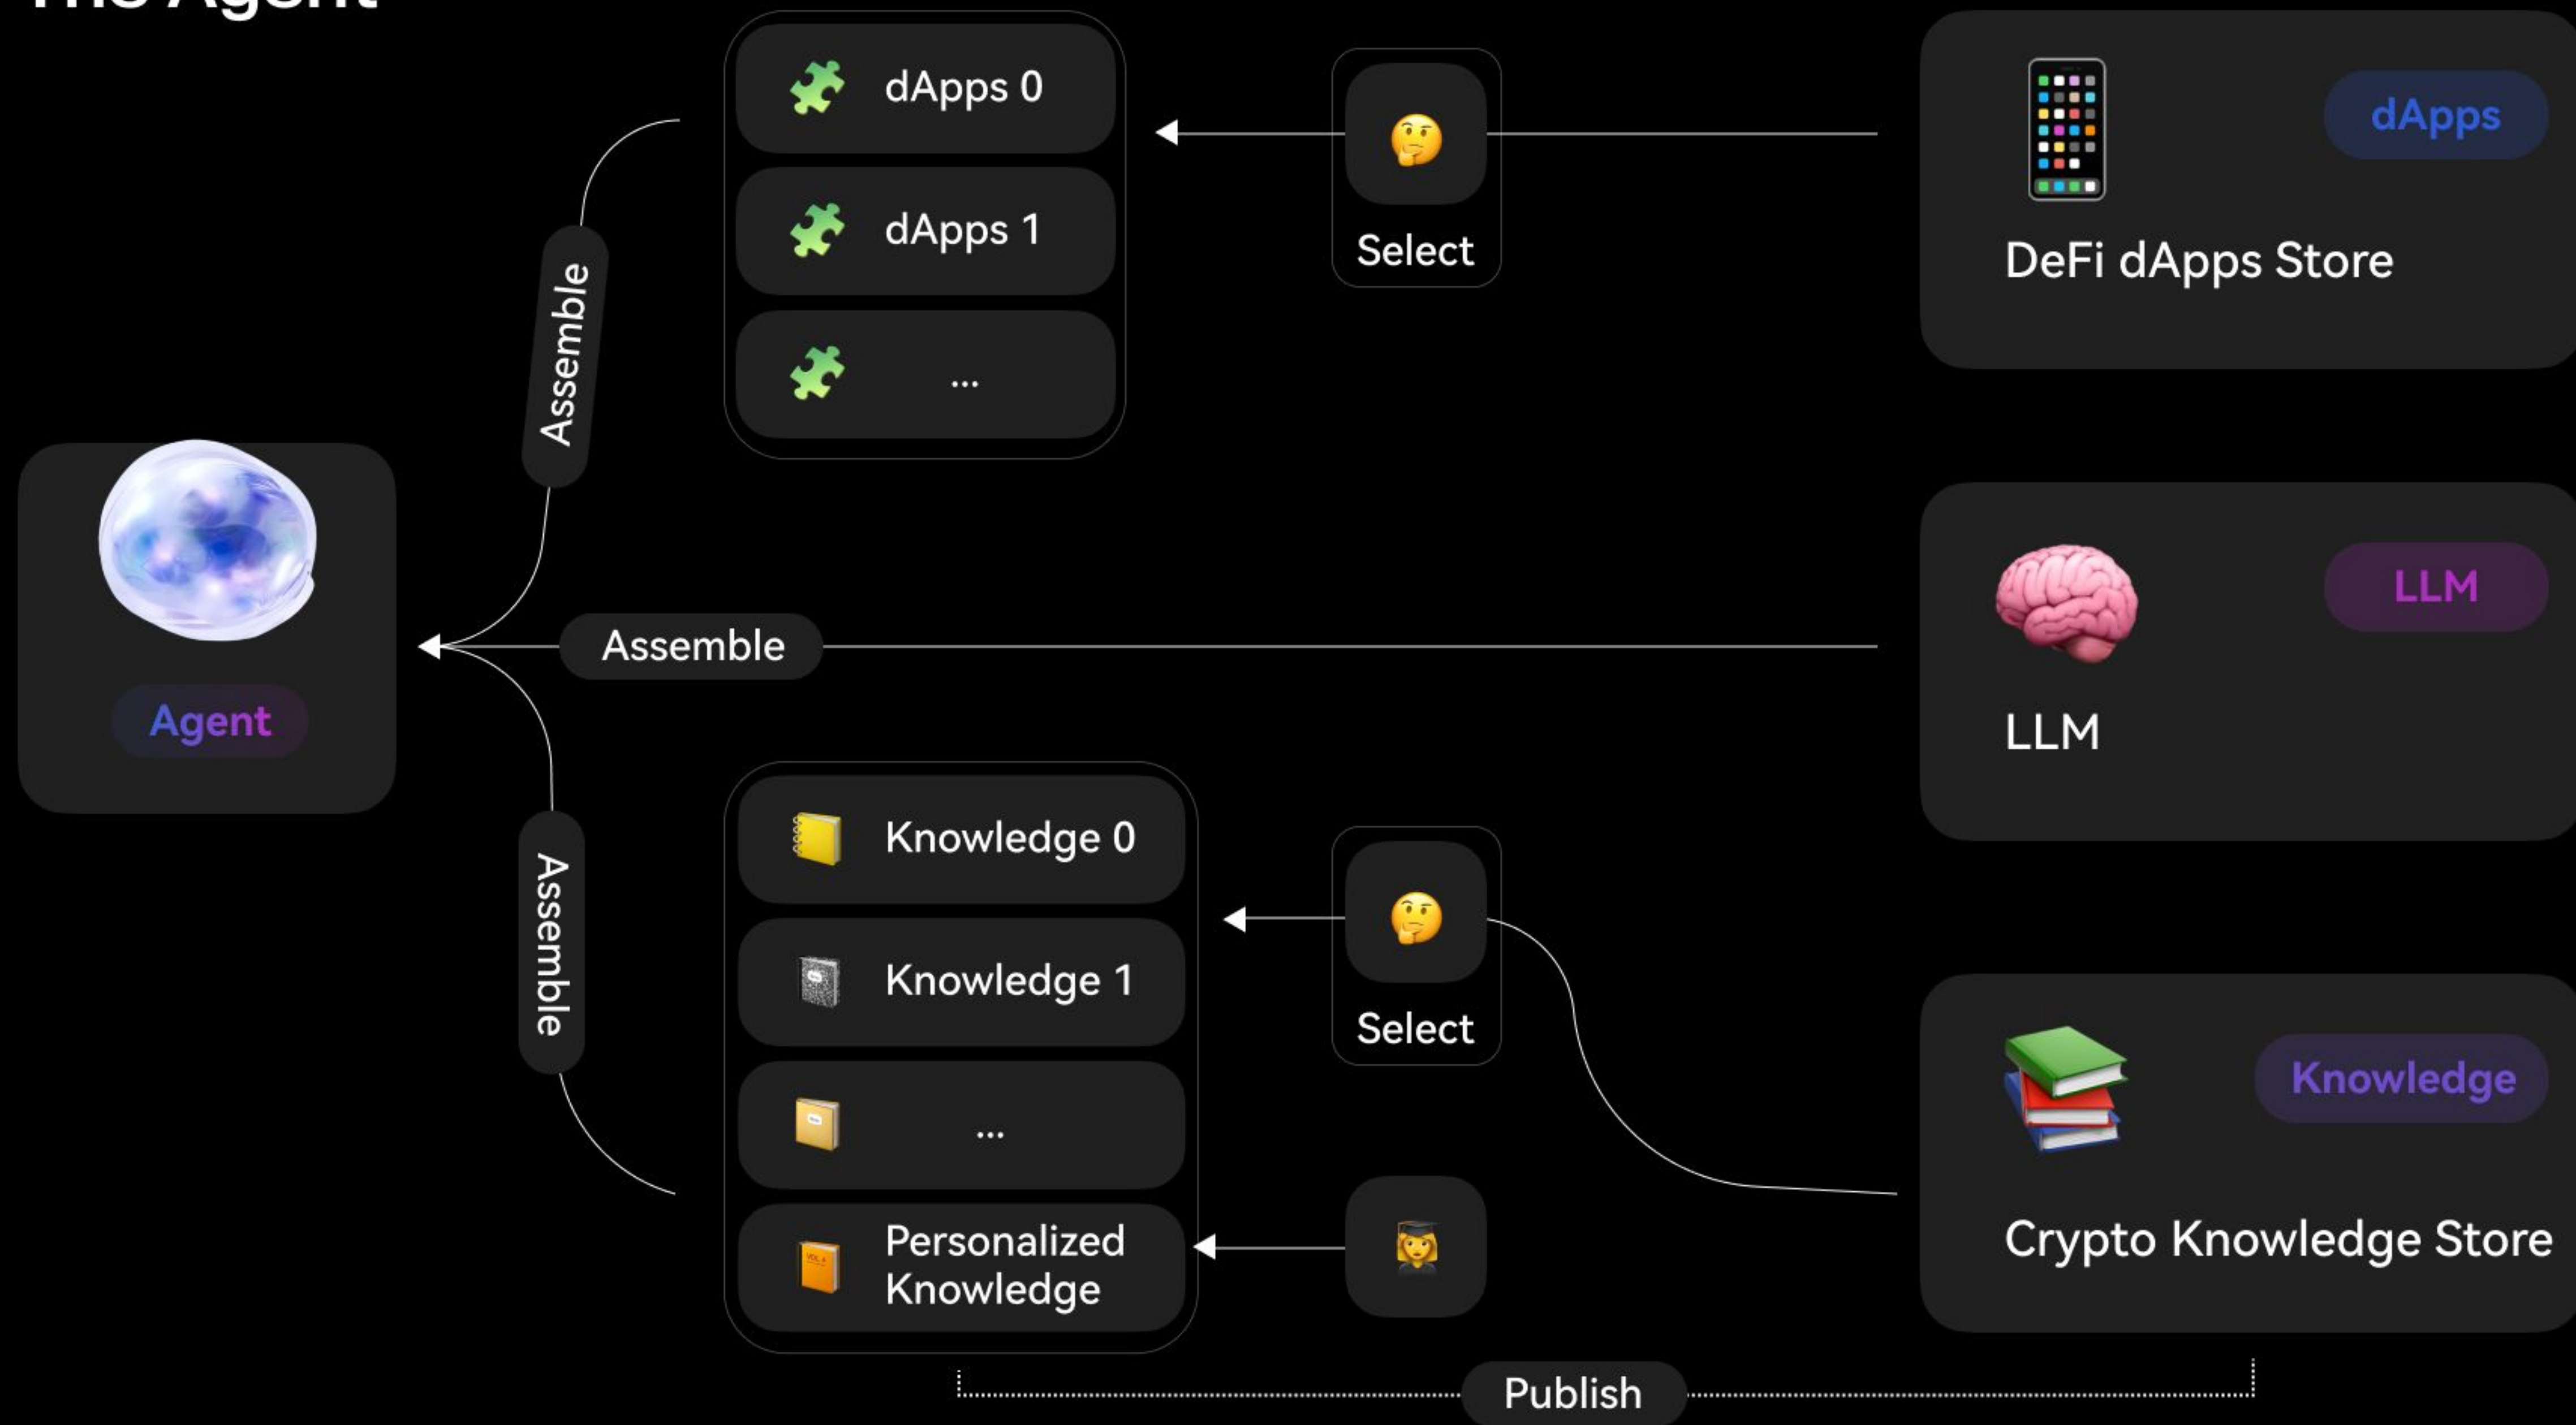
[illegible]

dApps 0

dApps 1

...

Select

dApps

DeFi dApps Store

Assemble

Agent

Assemble

LLM

LLM

Assemble

Knowledge 0

Knowledge 1

...

Personalized Knowledge

Select

Knowledge

Crypto Knowledge Store

Publish